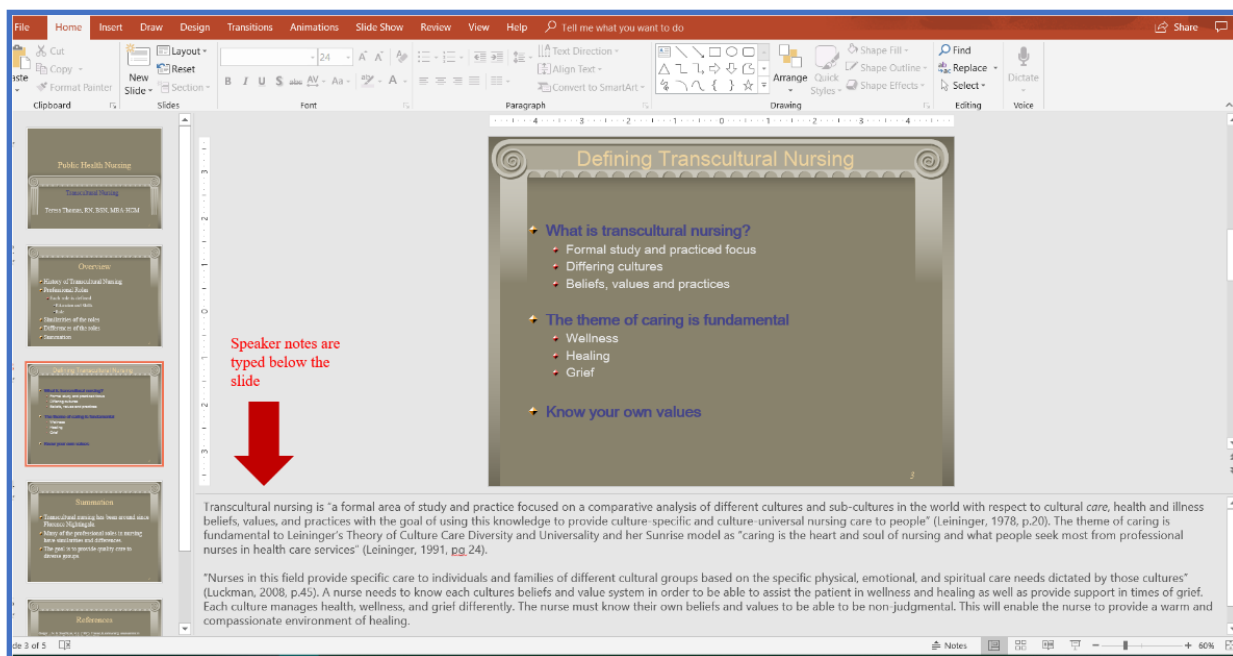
File Home Insert Draw Design Transitions Animations Slide Show Review View Help Tell me what you want to do Share

Cut Copy Format Painter aste Clipboard New Slide Layout Reset Section Slides 24 A A B I U S abc AV Aa A Font Text Direction Align Text Convert to SmartArt Paragraph Arrange Quick Styles Shape Fill Shape Outline Shape Effects Drawing Find Replace Select Editing Dictate Voice

Public Health Nursing
Transcultural Nursing
Teresa Thomas, RN, BSN, MBA-HCM

Overview
History of Transcultural Nursing
Professional Roles
Similarities of the roles
Differences of the roles
Summation

Defining Transcultural Nursing

Summation
Transcultural nursing has been around since Florence Nightingale.
Many of the professional roles in nursing have similarities and differences.
The goal is to provide quality care to diverse groups.

References

Speaker notes are typed below the slide

Defining Transcultural Nursing

What is transcultural nursing?
Formal study and practiced focus
Differing cultures
Beliefs, values and practices

The theme of caring is fundamental
Wellness
Healing
Grief

Know your own values

3

Transcultural nursing is "a formal area of study and practice focused on a comparative analysis of different cultures and sub-cultures in the world with respect to cultural care, health and illness beliefs, values, and practices with the goal of using this knowledge to provide culture-specific and culture-universal nursing care to people" (Leininger, 1978, p.20). The theme of caring is fundamental to Leininger's Theory of Culture Care Diversity and Universality and her Sunrise model as "caring is the heart and soul of nursing and what people seek most from professional nurses in health care services" (Leininger, 1991, pg 24).

"Nurses in this field provide specific care to individuals and families of different cultural groups based on the specific physical, emotional, and spiritual care needs dictated by those cultures" (Luckman, 2008, p.45). A nurse needs to know each cultures beliefs and value system in order to be able to assist the patient in wellness and healing as well as provide support in times of grief. Each culture manages health, wellness, and grief differently. The nurse must know their own beliefs and values to be able to be non-judgmental. This will enable the nurse to provide a warm and compassionate environment of healing.

de 3 of 5 Notes 60%